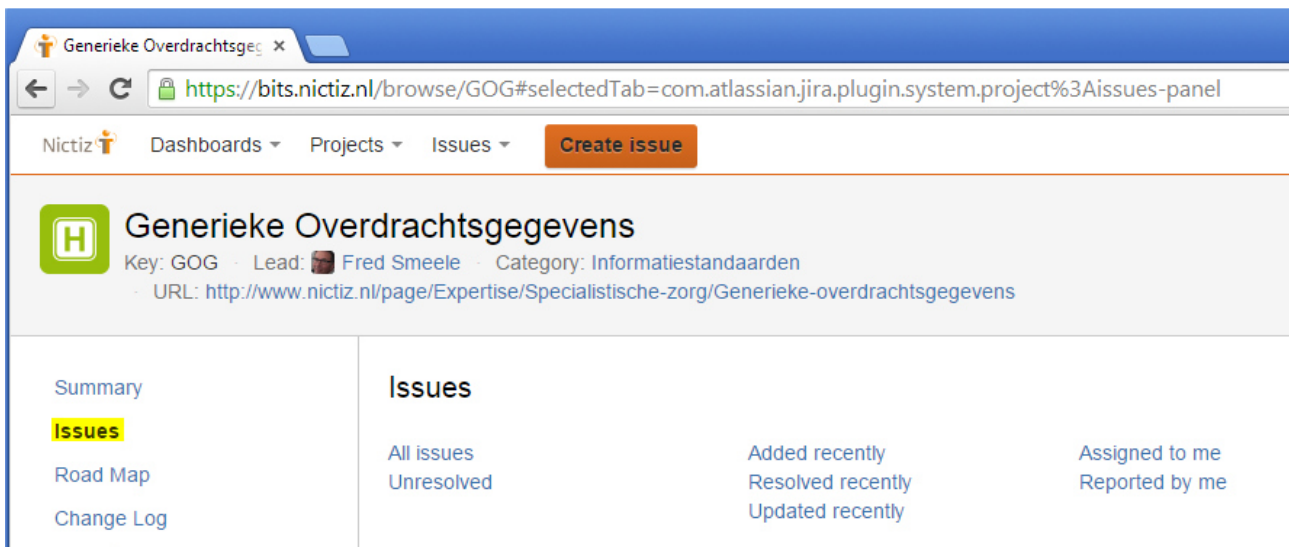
Generieke Overdrachtsgeg ×

https://bits.nictiz.nl/browse/GOG#selectedTab=com.atlassian.jira.plugin.system.project%3Aissues-panel

Nictiz Dashboards Projects Issues Create issue

H

Generieke Overdrachtsgegevens

Key: GOG · Lead: Fred Smeele · Category: Informatiestandaarden

· URL: http://www.nictiz.nl/page/Expertise/Specialistische-zorg/Generieke-overdrachtsgegevens

Summary

Issues

Road Map

Change Log

Issues

All issues
Unresolved

Added recently
Resolved recently
Updated recently

Assigned to me
Reported by me